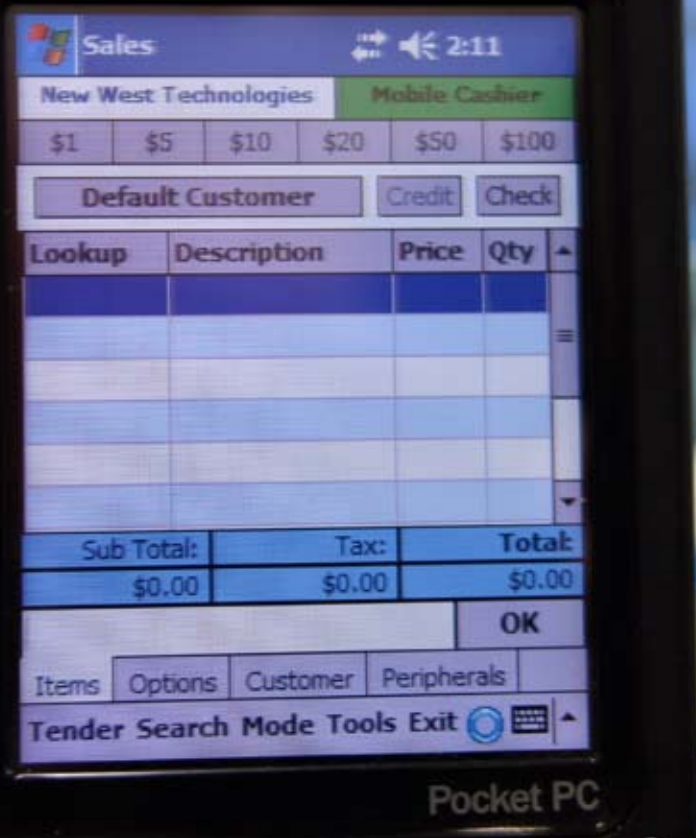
Sales 2:11

New West Technologies | Mobile Cashier

$1 | $5 | $10 | $20 | $50 | $100

Default Customer | Credit | Check

| Lookup | Description | Price | Qty |
|---|---|---|---|
| | | | |
| | | | |
| | | | |
| | | | |
| | | | |
| | | | |

| Sub Total: | Tax: | Total: |
|---|---|---|
| $0.00 | $0.00 | $0.00 |

OK

Items | Options | Customer | Peripherals

Tender Search Mode Tools Exit

Pocket PC